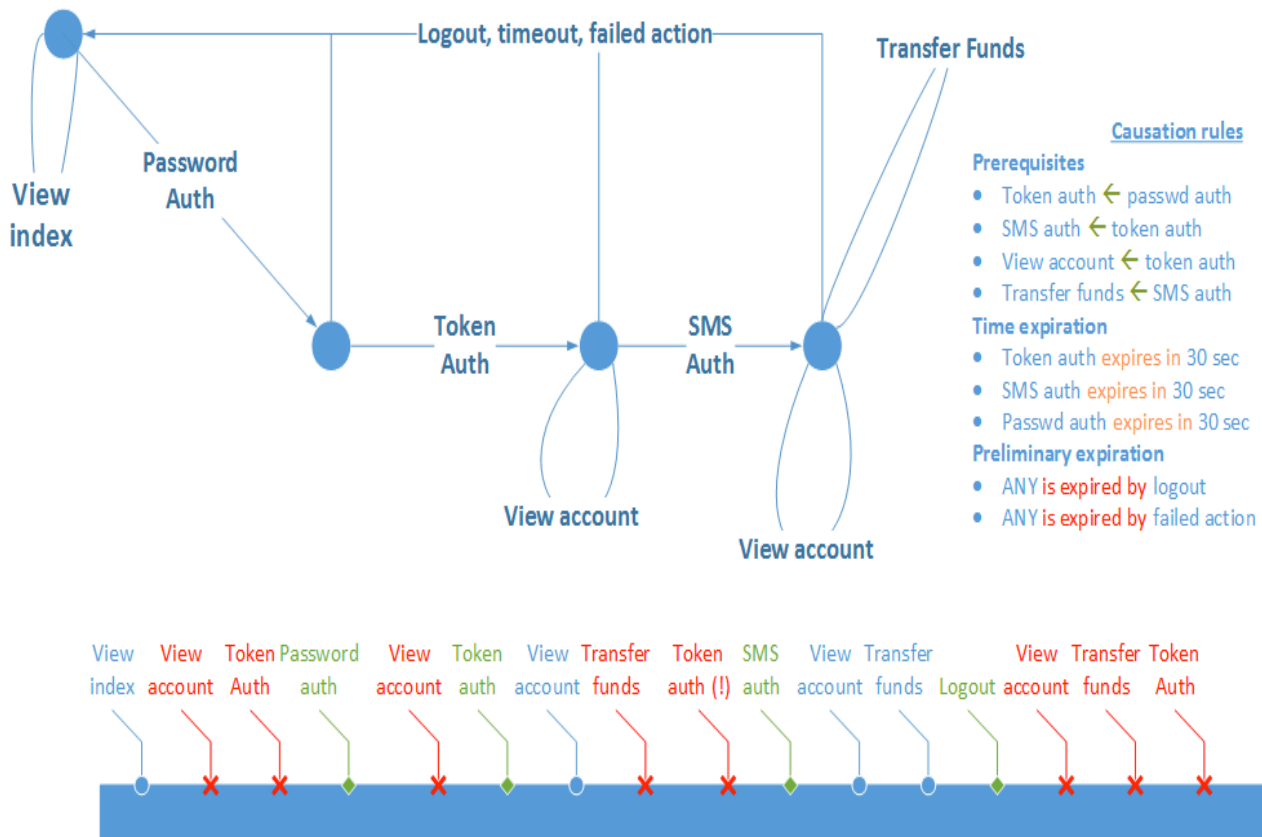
Logout, timeout, failed action

Transfer Funds

View index

Password Auth

Token Auth

SMS Auth

View account

View account

Causation rules

Prerequisites
- Token auth ← passwd auth
- SMS auth ← token auth
- View account ← token auth
- Transfer funds ← SMS auth

Time expiration
- Token auth expires in 30 sec
- SMS auth expires in 30 sec
- Passwd auth expires in 30 sec

Preliminary expiration
- ANY is expired by logout
- ANY is expired by failed action

View index | View account | Token Auth | Password auth | View account | Token auth | View account | Transfer funds | Token auth (!) | SMS auth | View account | Transfer funds | Logout | View account | Transfer funds | Token Auth